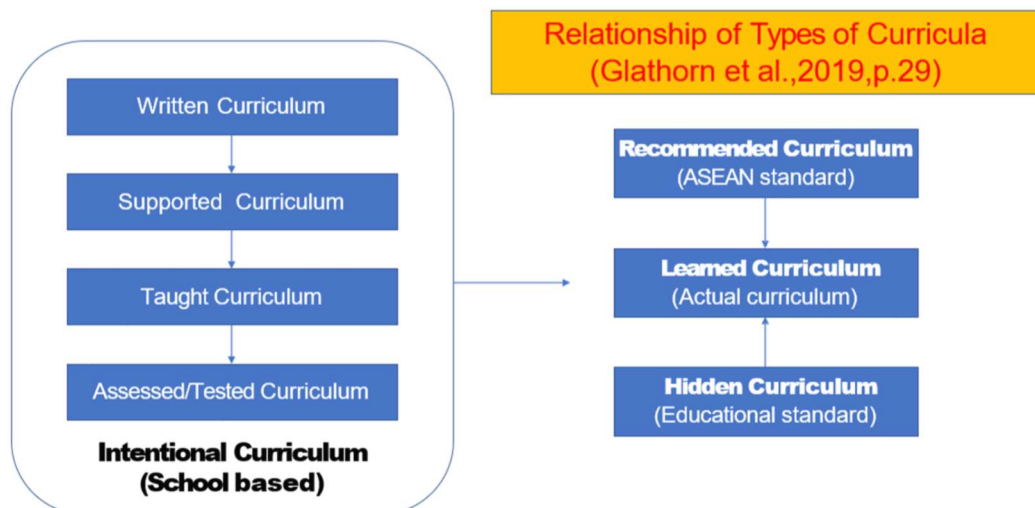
Relationship of Types of Curricula (Glathorn et al.,2019,p.29)

Written Curriculum

Supported Curriculum

Taught Curriculum

Assessed/Tested Curriculum

Intentional Curriculum (School based)

Recommended Curriculum (ASEAN standard)

Learned Curriculum (Actual curriculum)

Hidden Curriculum (Educational standard)